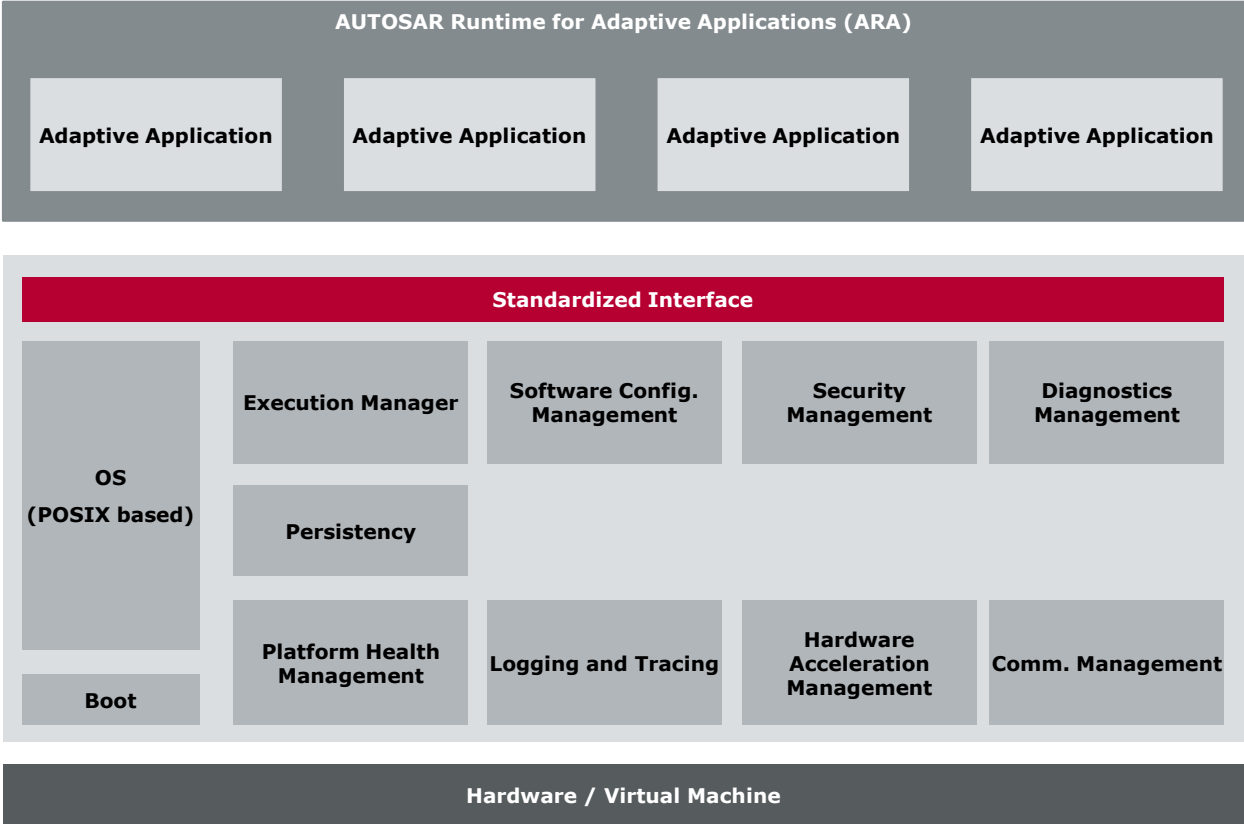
AUTOSAR Runtime for Adaptive Applications (ARA)

Adaptive Application

Adaptive Application

Adaptive Application

Adaptive Application

Standardized Interface

OS
(POSIX based)

Boot

Execution Manager

Software Config. Management

Security Management

Diagnostics Management

Persistency

Platform Health Management

Logging and Tracing

Hardware Acceleration Management

Comm. Management

Hardware / Virtual Machine